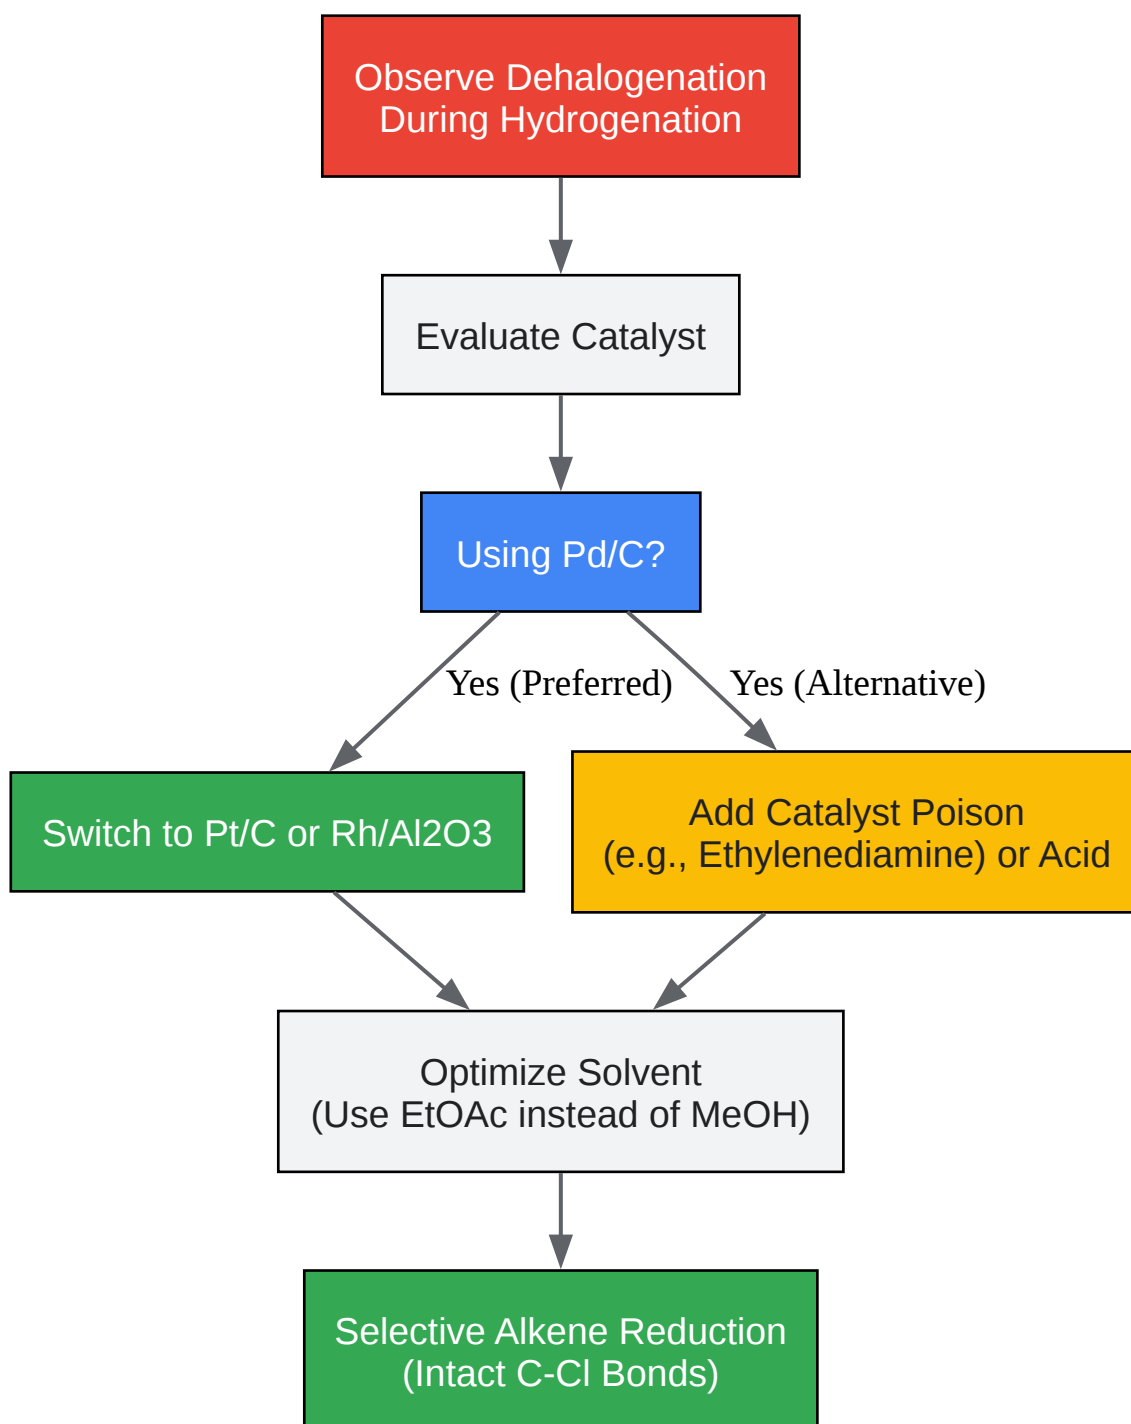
Observe Dehalogenation During Hydrogenation

Evaluate Catalyst

Using Pd/C?

Yes (Preferred)

Yes (Alternative)

Switch to Pt/C or Rh/Al2O3

Add Catalyst Poison (e.g., Ethylenediamine) or Acid

Optimize Solvent (Use EtOAc instead of MeOH)

Selective Alkene Reduction (Intact C-Cl Bonds)